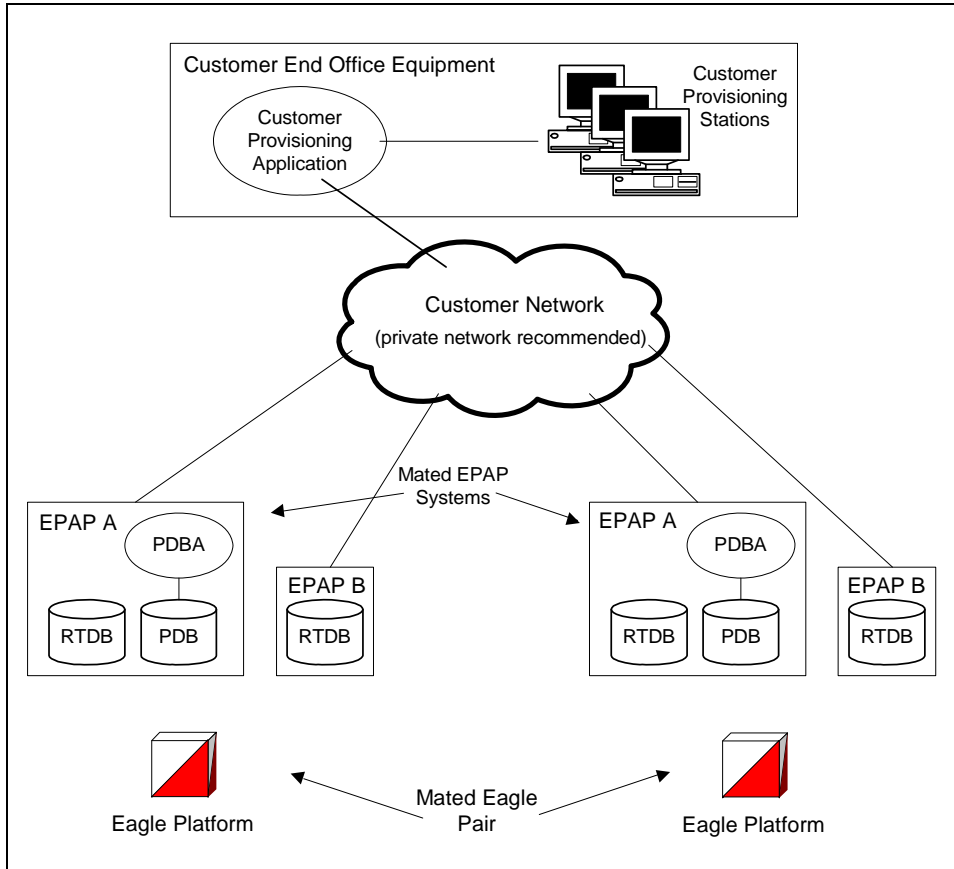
Customer End Office Equipment

Customer Provisioning Application

Customer Provisioning Stations

Customer Network

(private network recommended)

Mated EPAP Systems

EPAP A

PDBA

RTDB

PDB

EPAP B

RTDB

EPAP A

PDBA

RTDB

PDB

EPAP B

RTDB

Mated Eagle Pair

Eagle Platform

Eagle Platform